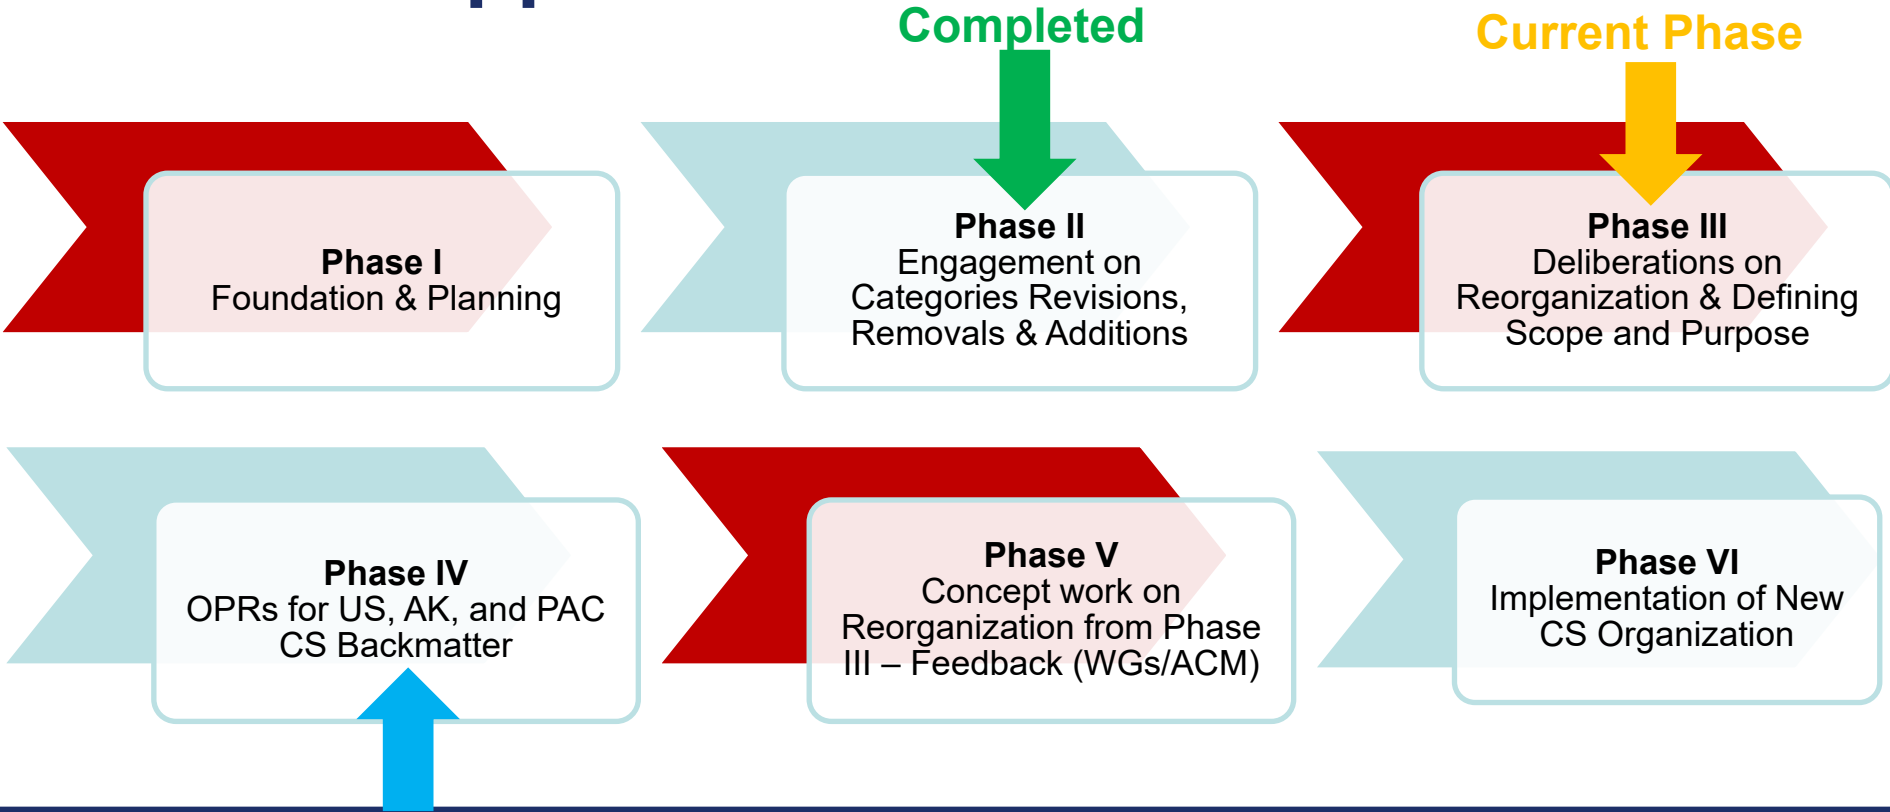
Completed

Current Phase

Phase I
Foundation & Planning

Phase II
Engagement on Categories Revisions, Removals & Additions

Phase III
Deliberations on Reorganization & Defining Scope and Purpose

Phase IV
OPRs for US, AK, and PAC CS Backmatter

Phase V
Concept work on Reorganization from Phase III – Feedback (WGs/ACM)

Phase VI
Implementation of New CS Organization